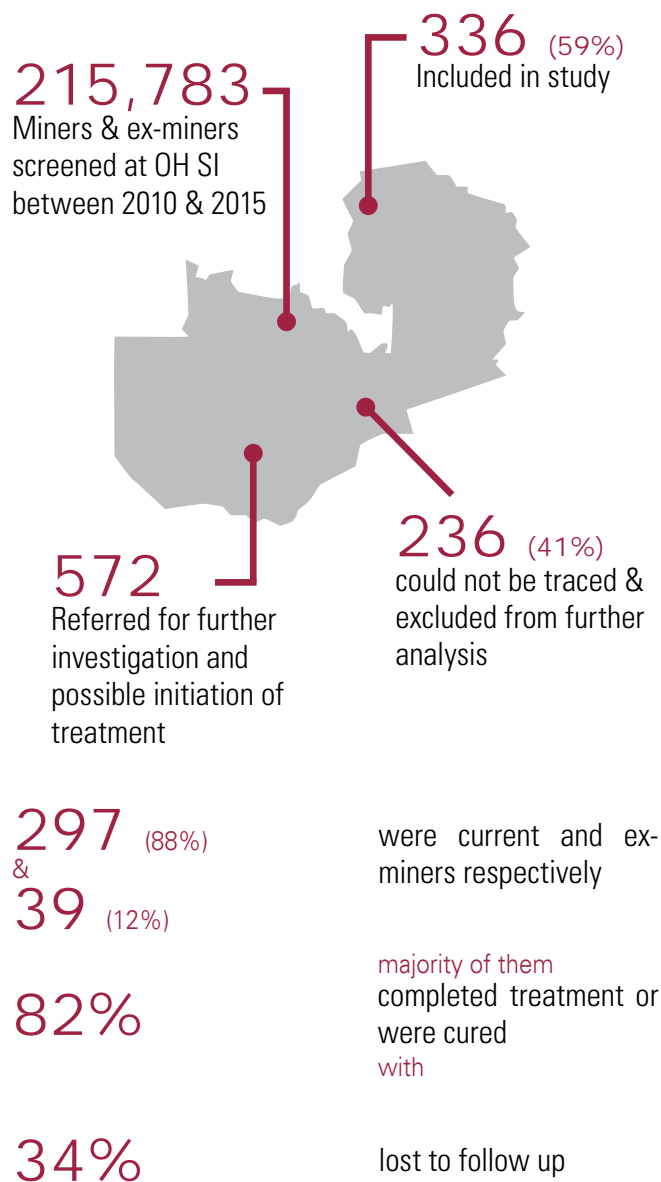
215,783
Miners & ex-miners screened at OH SI between 2010 & 2015

336 (59%)
Included in study

572
Referred for further investigation and possible initiation of treatment

236 (41%)
could not be traced & excluded from further analysis

297 (88%)
&
39 (12%)

were current and ex-miners respectively

82%

majority of them
completed treatment or were cured
with

34%

lost to follow up